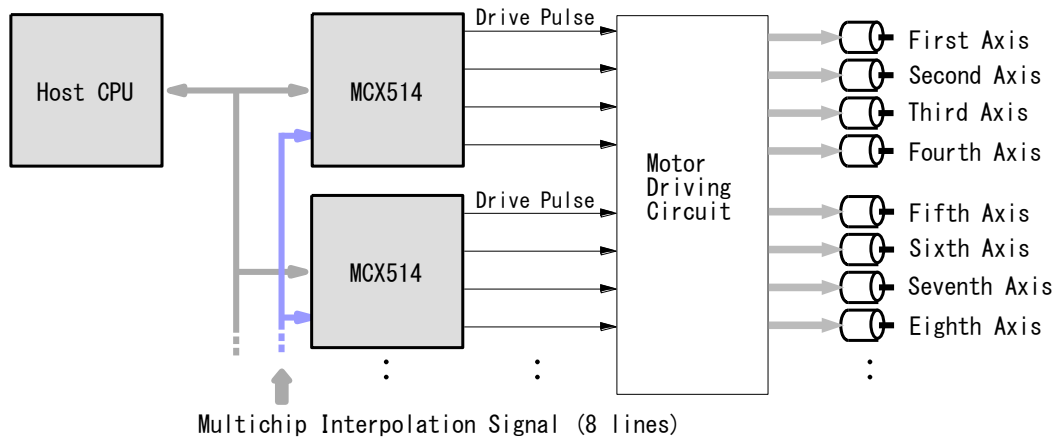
Host CPU

MCX514

Drive Pulse

MCX514

Drive Pulse

Motor Driving Circuit

First Axis
Second Axis
Third Axis
Fourth Axis
Fifth Axis
Sixth Axis
Seventh Axis
Eighth Axis

Multichip Interpolation Signal (8 lines)